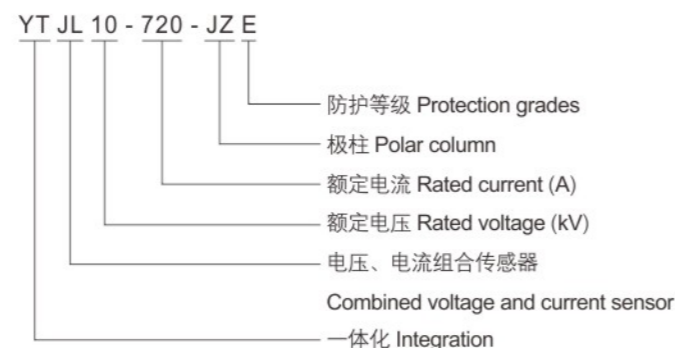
YT JL 10 - 720 - JZ E

防护等级 Protection grades

极柱 Polar column

额定电流 Rated current (A)

额定电压 Rated voltage (kV)

电压、电流组合传感器

Combined voltage and current sensor

一体化 Integration